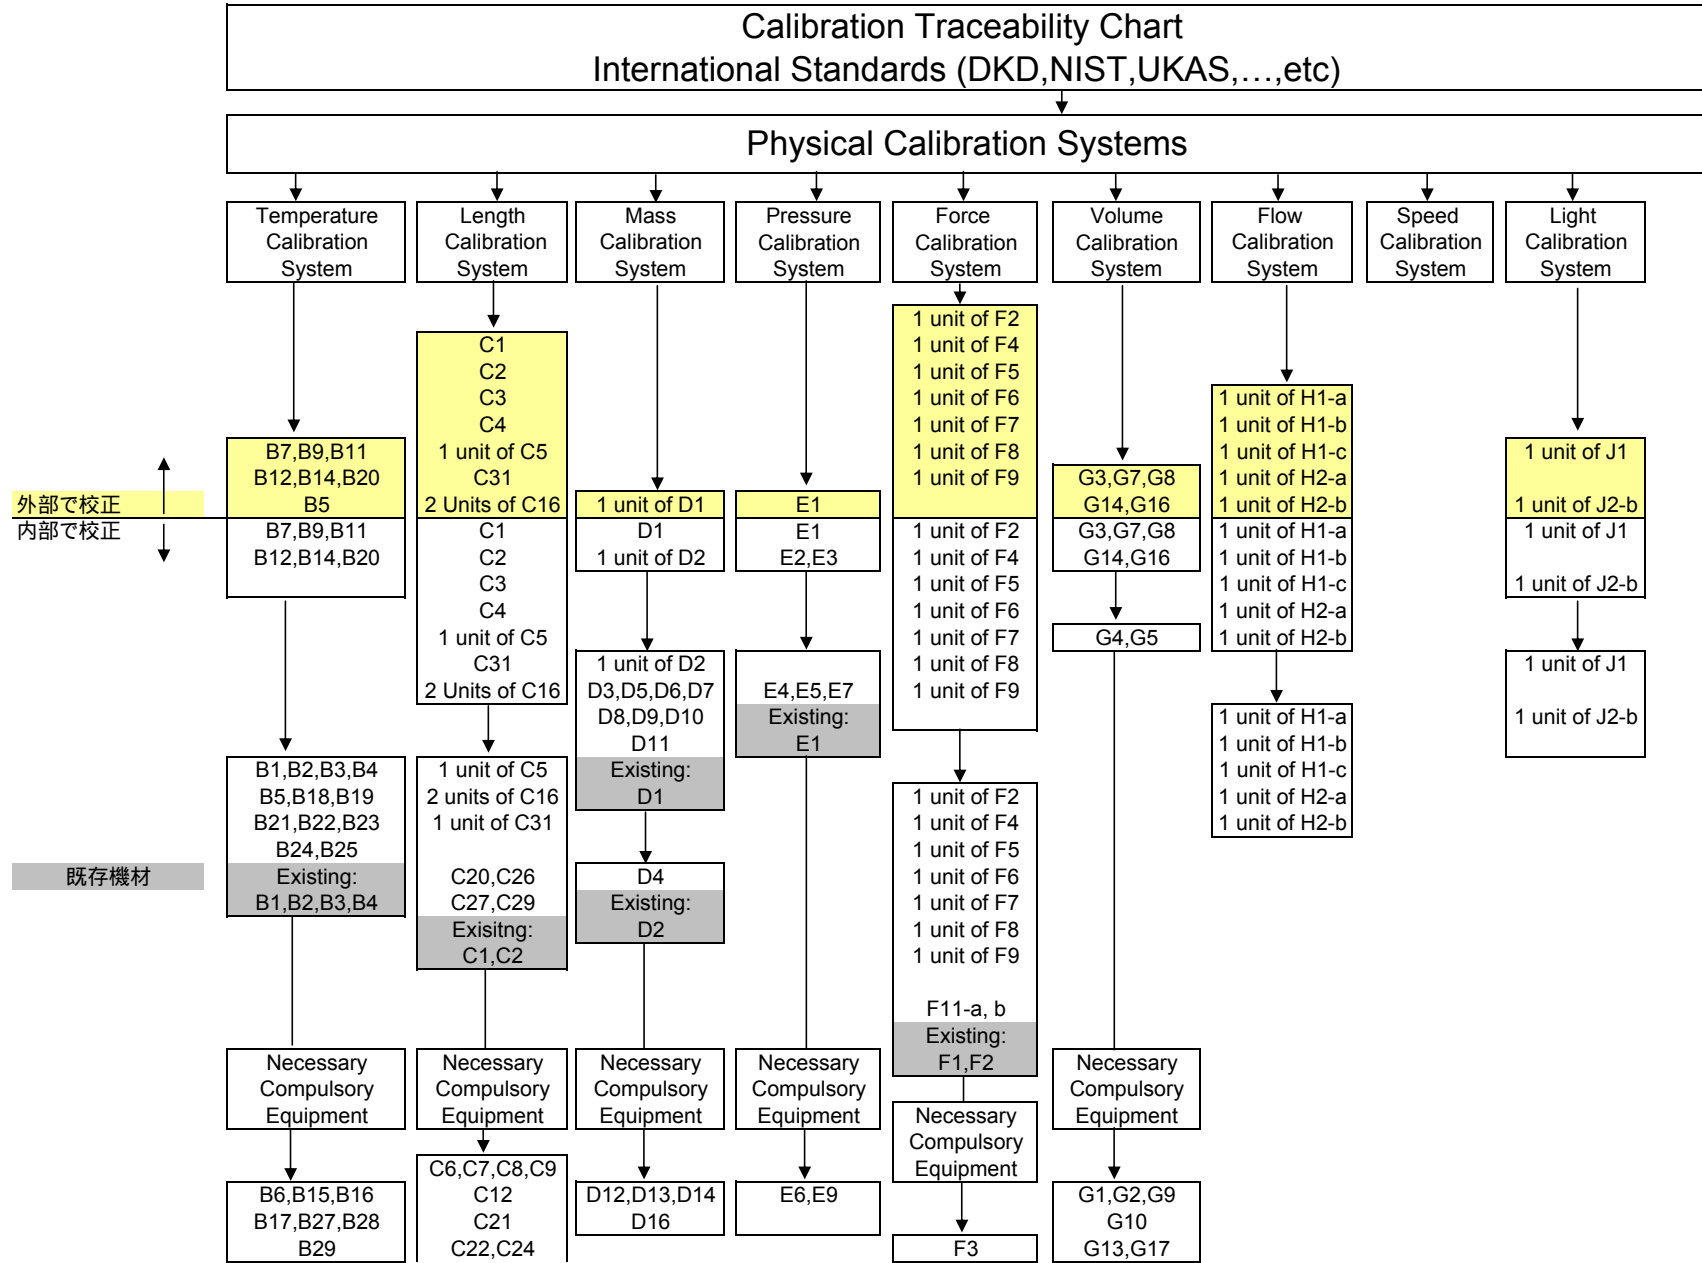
Calibration Traceability Chart
International Standards (DKD,NIST,UKAS,…,etc)

Physical Calibration Systems

Temperature Calibration System

Length Calibration System

Mass Calibration System

Pressure Calibration System

Force Calibration System

Volume Calibration System

Flow Calibration System

Speed Calibration System

Light Calibration System

外部で校正
内部で校正

既存機材

B7,B9,B11
B12,B14,B20
B5

B7,B9,B11
B12,B14,B20

B1,B2,B3,B4
B5,B18,B19
B21,B22,B23
B24,B25
Existing:
B1,B2,B3,B4

Necessary Compulsory Equipment

B6,B15,B16
B17,B27,B28
B29

C1
C2
C3
C4
1 unit of C5
C31
2 Units of C16

C1
C2
C3
C4
1 unit of C5
C31
2 Units of C16

1 unit of C5
2 units of C16
1 unit of C31

C20,C26
C27,C29
Exisitng:
C1,C2

Necessary Compulsory Equipment

C6,C7,C8,C9
C12
C21
C22,C24

1 unit of D1

D1
1 unit of D2

1 unit of D2
D3,D5,D6,D7
D8,D9,D10
D11
Existing:
D1

D4
Existing:
D2

Necessary Compulsory Equipment

D12,D13,D14
D16

E1

E1
E2,E3

E4,E5,E7
Existing:
E1

Necessary Compulsory Equipment

E6,E9

1 unit of F2
1 unit of F4
1 unit of F5
1 unit of F6
1 unit of F7
1 unit of F8
1 unit of F9

1 unit of F2
1 unit of F4
1 unit of F5
1 unit of F6
1 unit of F7
1 unit of F8
1 unit of F9

1 unit of F2
1 unit of F4
1 unit of F5
1 unit of F6
1 unit of F7
1 unit of F8
1 unit of F9

F11-a, b
Existing:
F1,F2

Necessary Compulsory Equipment

F3

G3,G7,G8
G14,G16

G3,G7,G8
G14,G16

G4,G5

Necessary Compulsory Equipment

G1,G2,G9
G10
G13,G17

1 unit of H1-a
1 unit of H1-b
1 unit of H1-c
1 unit of H2-a
1 unit of H2-b

1 unit of H1-a
1 unit of H1-b
1 unit of H1-c
1 unit of H2-a
1 unit of H2-b

1 unit of H1-a
1 unit of H1-b
1 unit of H1-c
1 unit of H2-a
1 unit of H2-b

1 unit of J1

1 unit of J2-b

1 unit of J1

1 unit of J2-b

1 unit of J1

1 unit of J2-b